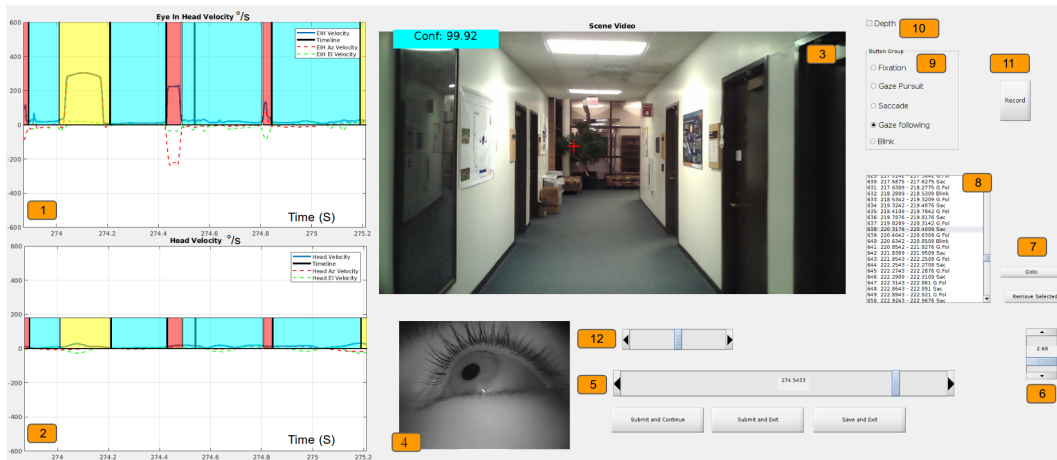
Eye In Head Velocity $^{o}/S$

600
400
200
0
-200
-400
-600

EIH Velocity
Timeline
EIH Az Velocity
EIH El Velocity

1

Time (S)

274
274.2
274.4
274.6
274.8
275
275.2

Head Velocity $^{o}/S$

600
400
200
0
-200
-400
-600

Head Velocity
Timeline
Head Az Velocity
Head El Velocity

2

Time (S)

274
274.2
274.4
274.6
274.8
275
275.2

Scene Video

Conf: 99.92

3

Depth

10

Button Group

9

Fixation
Gaze Pursuit
Saccade
Gaze following
Blink

11

Record

8

630: 217.5875 - 218.0275 Sac
631: 217.6389 - 218.2775 G Fol
632: 218.2889 - 218.5009 Blink
633: 218.5362 - 219.3209 G Fol
634: 219.3242 - 219.4676 Sac
635: 219.4189 - 219.7842 G Fol
636: 219.7876 - 219.8176 Sac
637: 219.8209 - 220.3142 G Fol
638: 220.3176 - 220.4009 Sac
639: 220.4042 - 220.6309 G Fol
640: 220.6342 - 220.8509 Blink
641: 220.8542 - 221.8276 G Fol
642: 221.8309 - 221.9509 Sac
643: 221.9543 - 222.2509 G Fol
644: 222.2543 - 222.2709 Sac
645: 222.2743 - 222.2876 G Fol
646: 222.2909 - 222.3109 Sac
647: 222.3143 - 222.861 G Fol
648: 222.8643 - 222.891 Sac
649: 222.8945 - 222.921 G Fol
650: 222.9243 - 222.9676 Sac

7

Goto

Remove Selected

12

4

5

274.5433

Submit and Continue

Submit and Exit

Save and Exit

2.68

6